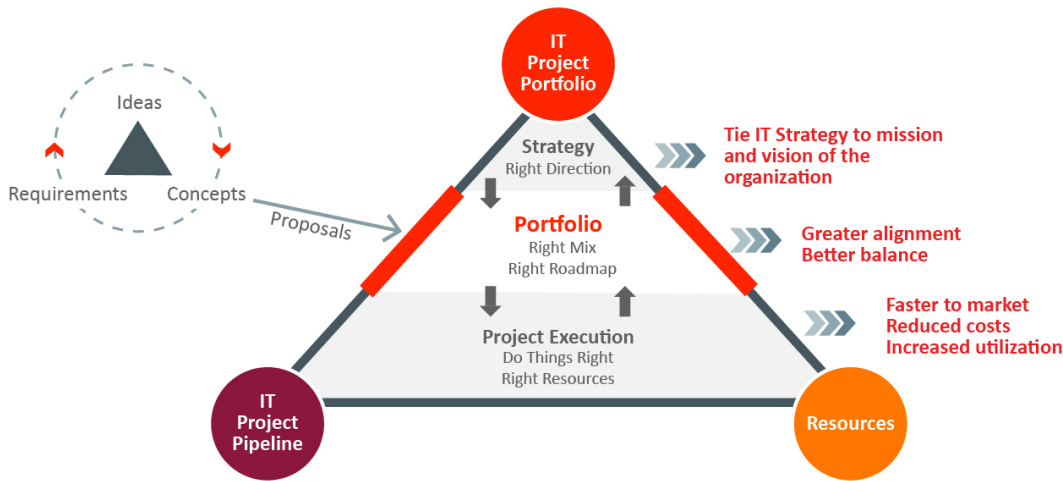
IT Project Portfolio

Ideas

Requirements

Concepts

Proposals

Strategy
Right Direction

Tie IT Strategy to mission and vision of the organization

Portfolio
Right Mix
Right Roadmap

Greater alignment
Better balance

Project Execution
Do Things Right
Right Resources

Faster to market
Reduced costs
Increased utilization

IT Project Pipeline

Resources